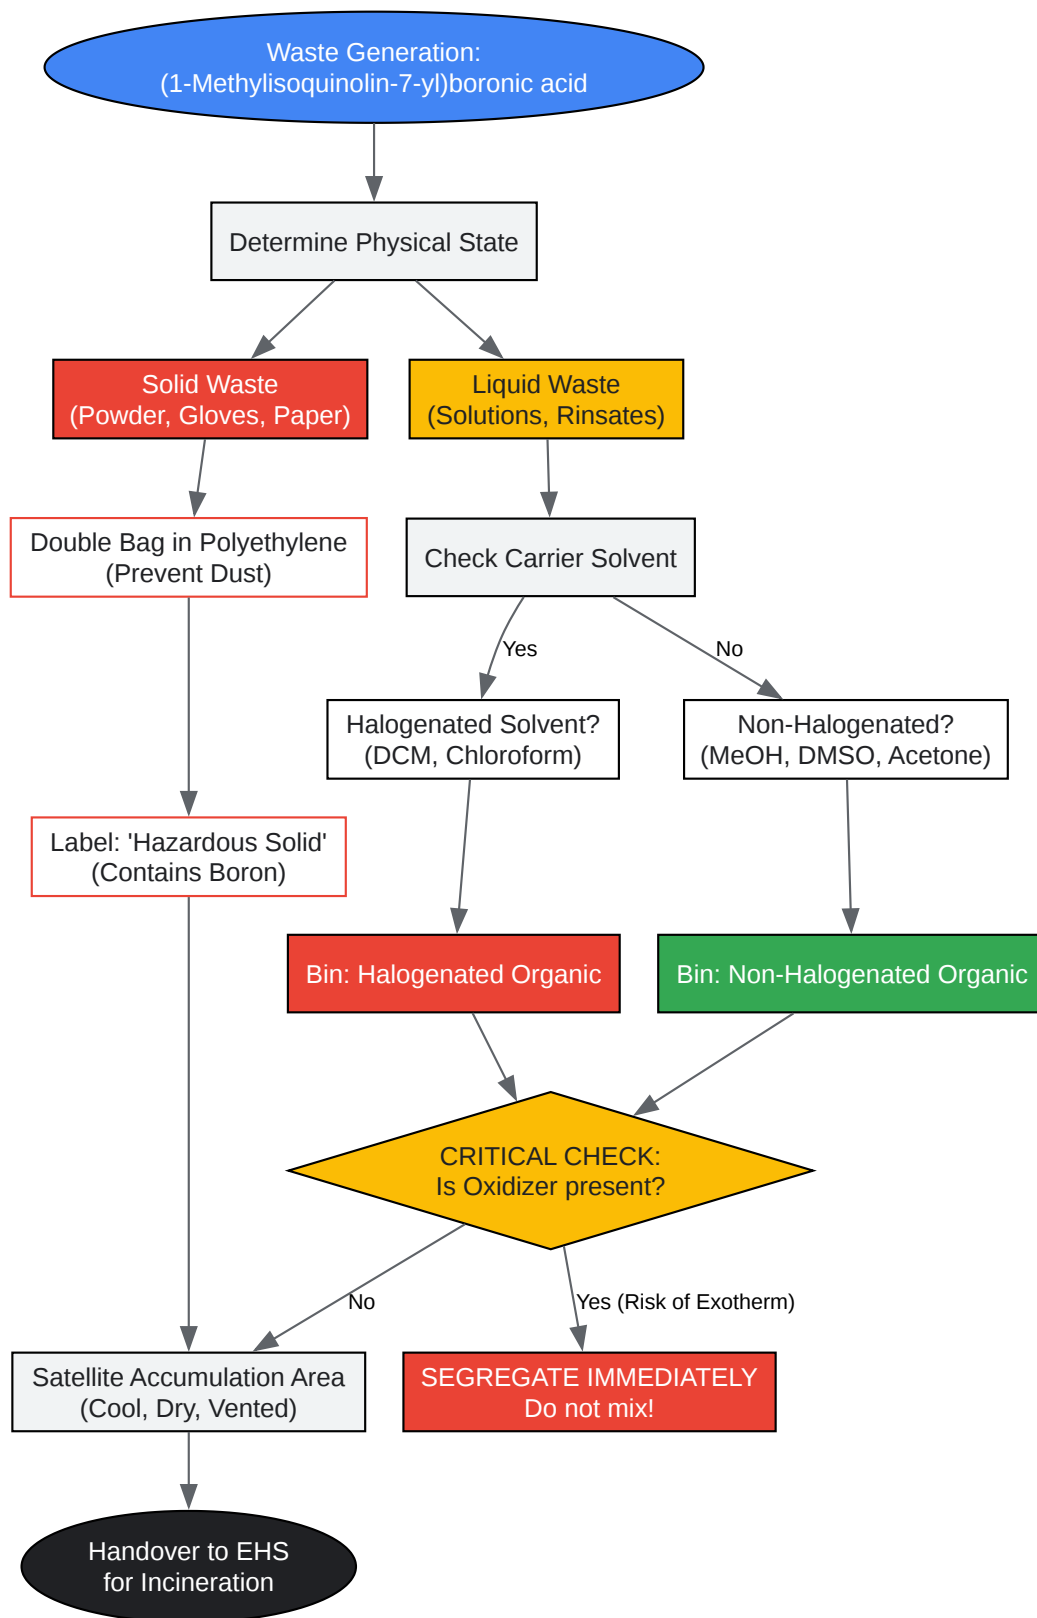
Waste Generation:
(1-Methylisoquinolin-7-yl)boronic acid

Determine Physical State

Solid Waste
(Powder, Gloves, Paper)

Liquid Waste
(Solutions, Rinsates)

Double Bag in Polyethylene
(Prevent Dust)

Check Carrier Solvent

Yes

No

Halogenated Solvent?
(DCM, Chloroform)

Non-Halogenated?
(MeOH, DMSO, Acetone)

Label: 'Hazardous Solid'
(Contains Boron)

Bin: Halogenated Organic

Bin: Non-Halogenated Organic

CRITICAL CHECK:
Is Oxidizer present?

No

Yes (Risk of Exotherm)

Satellite Accumulation Area
(Cool, Dry, Vented)

SEGREGATE IMMEDIATELY
Do not mix!

Handover to EHS
for Incineration